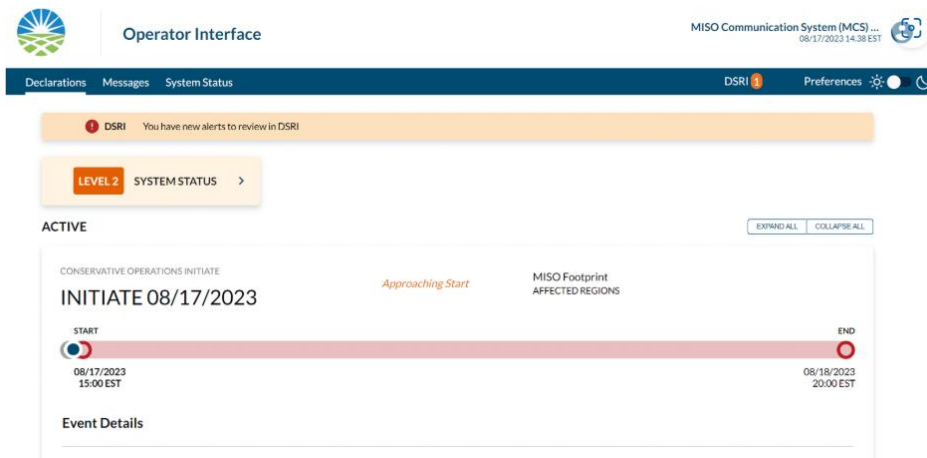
Operator Interface

MISO Communication System (MCS) ...
08/17/2023 14:38 EST

Declarations Messages System Status

DSRI 1

Preferences

DSRI You have new alerts to review in DSRI

LEVEL 2 SYSTEM STATUS >

ACTIVE

EXPAND ALL COLLAPSE ALL

CONSERVATIVE OPERATIONS INITIATE

INITIATE 08/17/2023

Approaching Start

MISO Footprint
AFFECTED REGIONS

START

END

08/17/2023
15:00 EST

08/18/2023
20:00 EST

Event Details